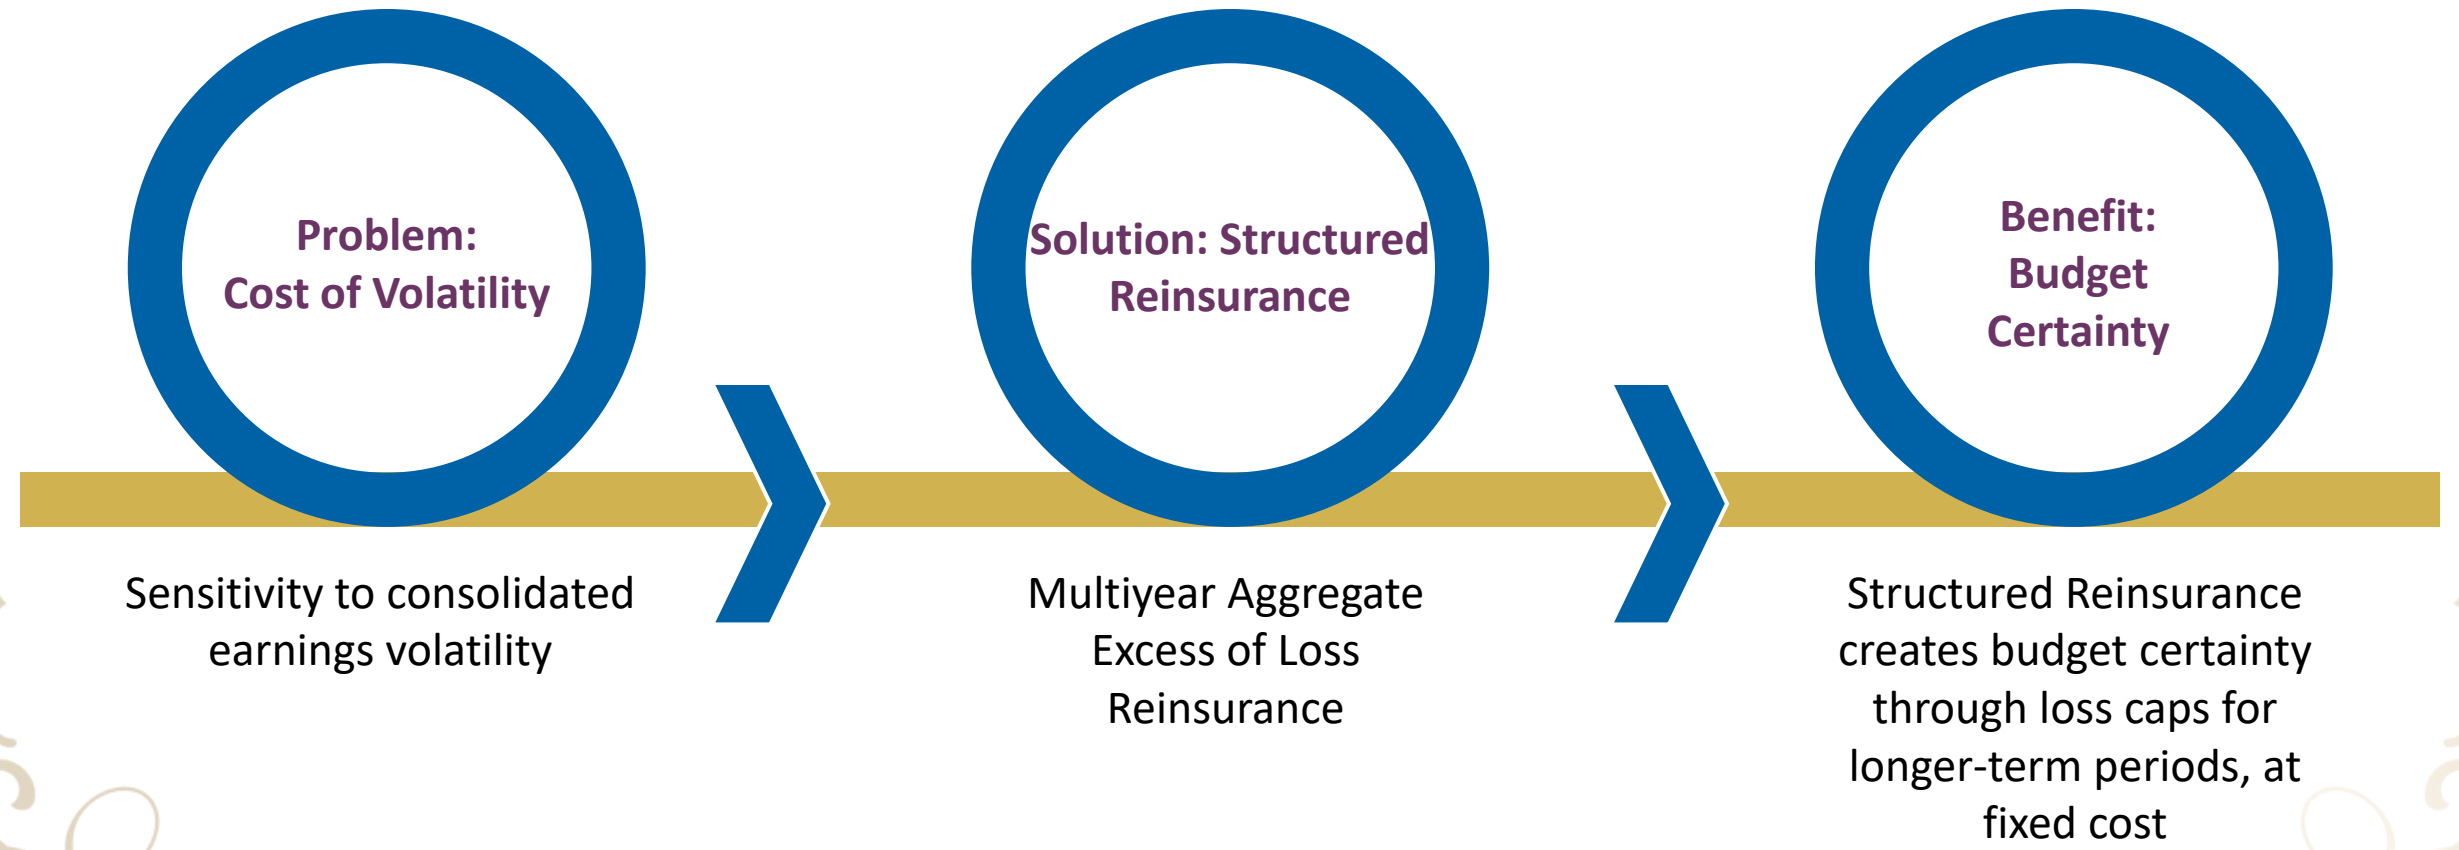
Problem:
Cost of Volatility

Solution: Structured Reinsurance

Benefit:
Budget
Certainty

Sensitivity to consolidated earnings volatility

Multiyear Aggregate Excess of Loss Reinsurance

Structured Reinsurance creates budget certainty through loss caps for longer-term periods, at fixed cost